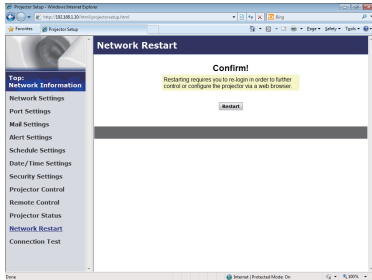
Projector Setup - Windows Internet Explorer

http://192.168.1.10/html/projectorsetup.html

Bing

Favorites

Projector Setup

Page ▾ Safety ▾ Tools ▾

Network Restart

Top:
Network Information

Network Settings

Port Settings

Mail Settings

Alert Settings

Schedule Settings

Date/Time Settings

Security Settings

Projector Control

Remote Control

Projector Status

Network Restart

Connection Test

Confirm!

Restarting requires you to re-login in order to further control or configure the projector via a web browser.

Restart

Done

Internet | Protected Mode: On

100%